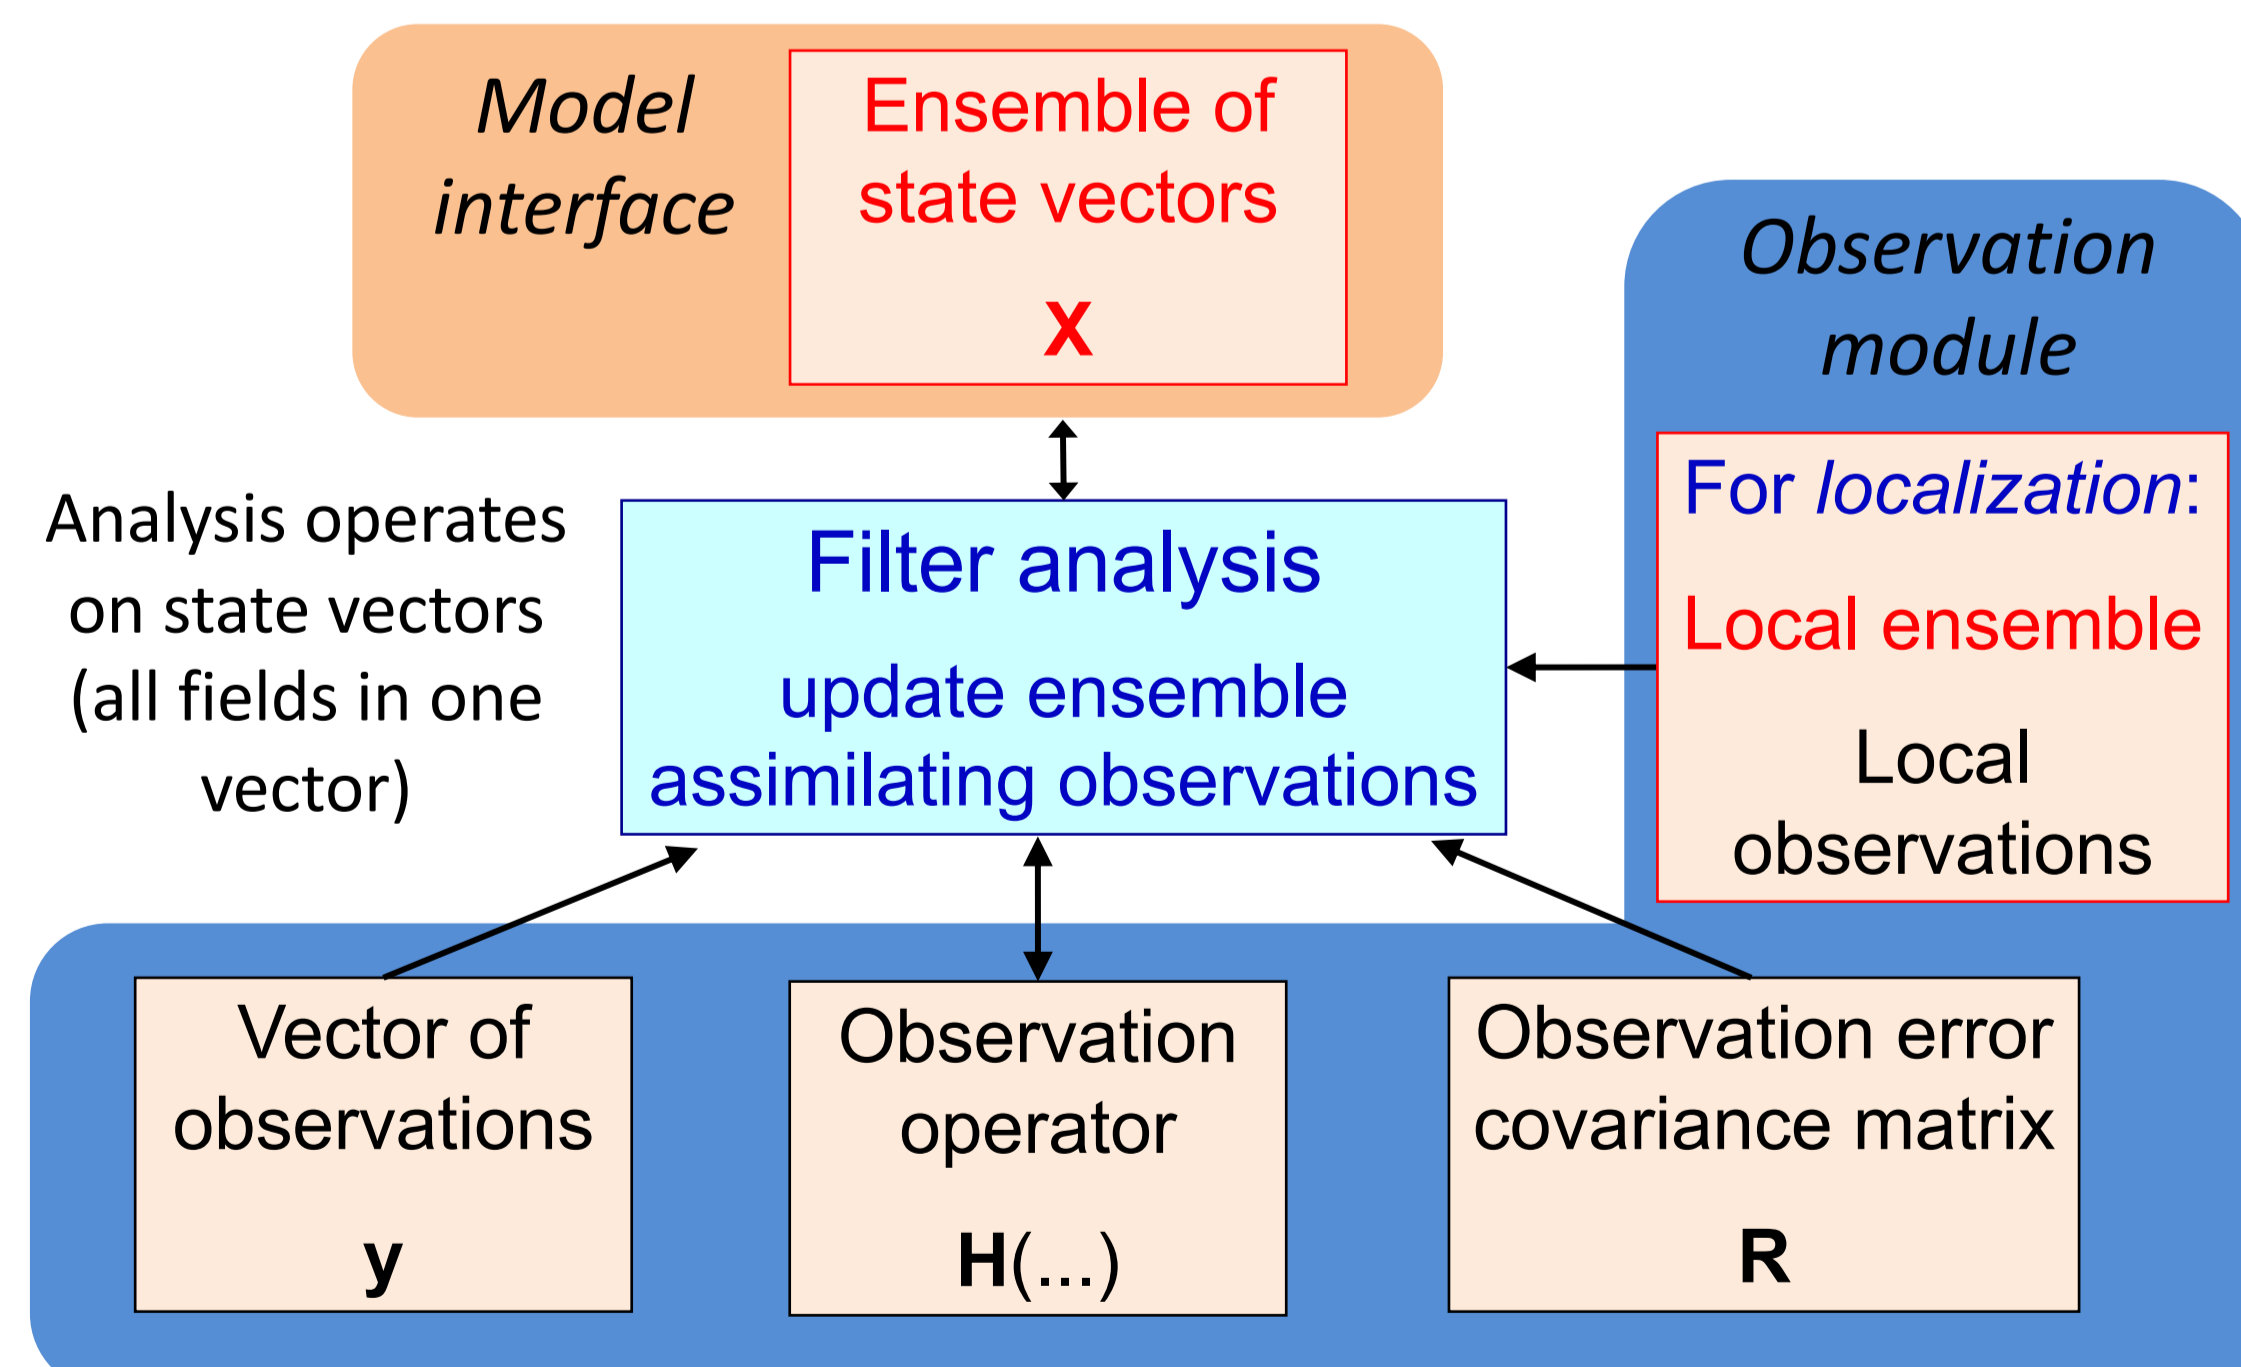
Model interface

Ensemble of state vectors

X

Observation module

For localization:

Local ensemble

Local observations

Analysis operates on state vectors (all fields in one vector)

Filter analysis

update ensemble assimilating observations

Vector of observations

y

Observation operator

H(...)

Observation error covariance matrix

R